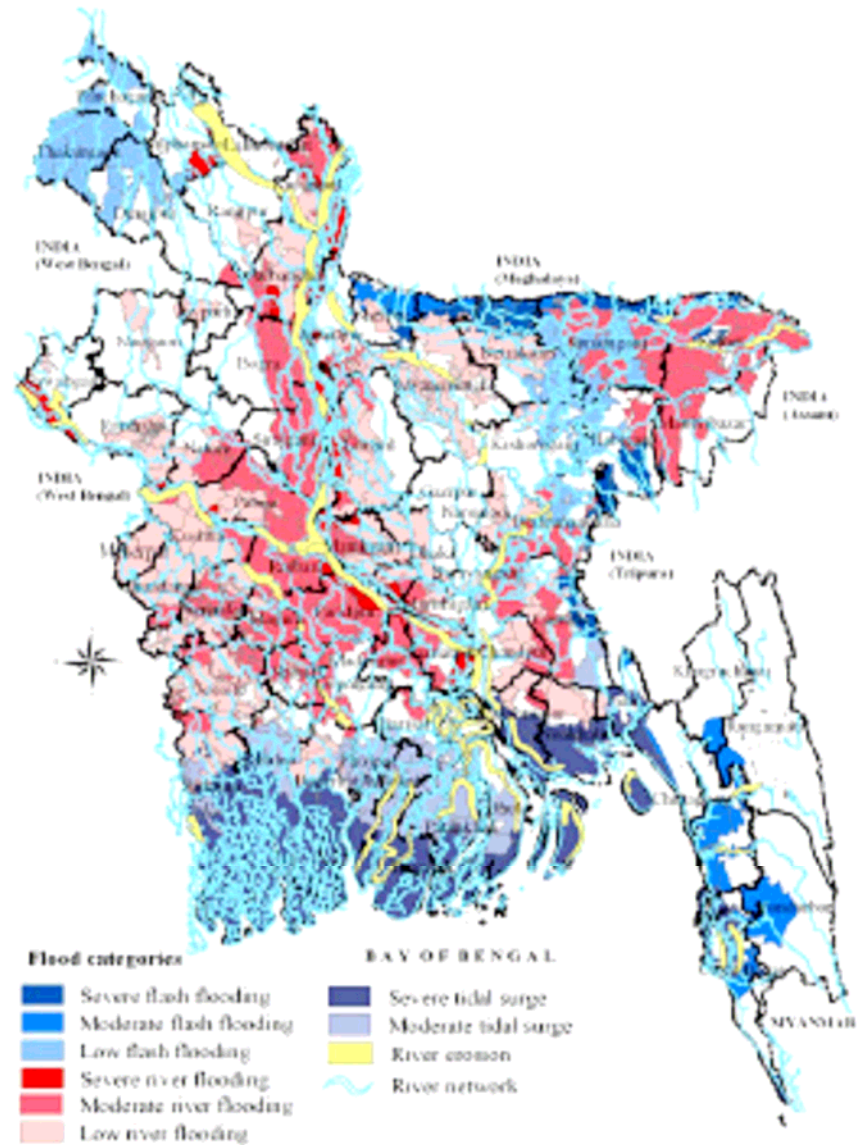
INDIA
(West Bengal)

INDIA
(Meghalaya)

INDIA
(Assam)

INDIA
(West Bengal)

INDIA
(Tripura)

Thakurgaon

Dinajpur

Rangpur

Naogaon

Bogra

Sirajganj

Sunamganj

Netrakona

Mymensingh

Kishoreganj

Habiganj

Tangail

Gazipur

Narsingdi

Pabna

Kushtia

Rajbari

Faridpur

Barisal

Bhola

Khagrachhari

Rangamati

Chittagong

Cox's Bazar

MYANMAR

BAY OF BENGAL

Flood categories

Severe flash flooding

Moderate flash flooding

Low flash flooding

Severe river flooding

Moderate river flooding

Low river flooding

Severe tidal surge

Moderate tidal surge

River erosion

River network